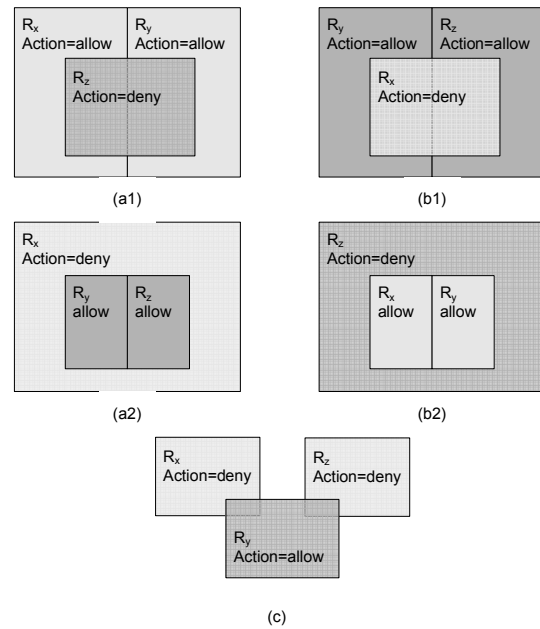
$R_x$
Action=allow

$R_y$
Action=allow

$R_z$
Action=deny

(a1)

$R_y$
Action=allow

$R_z$
Action=allow

$R_x$
Action=deny

(b1)

$R_x$
Action=deny

$R_y$
allow

$R_z$
allow

(a2)

$R_z$
Action=deny

$R_x$
allow

$R_y$
allow

(b2)

$R_x$
Action=deny

$R_z$
Action=deny

$R_y$
Action=allow

(c)